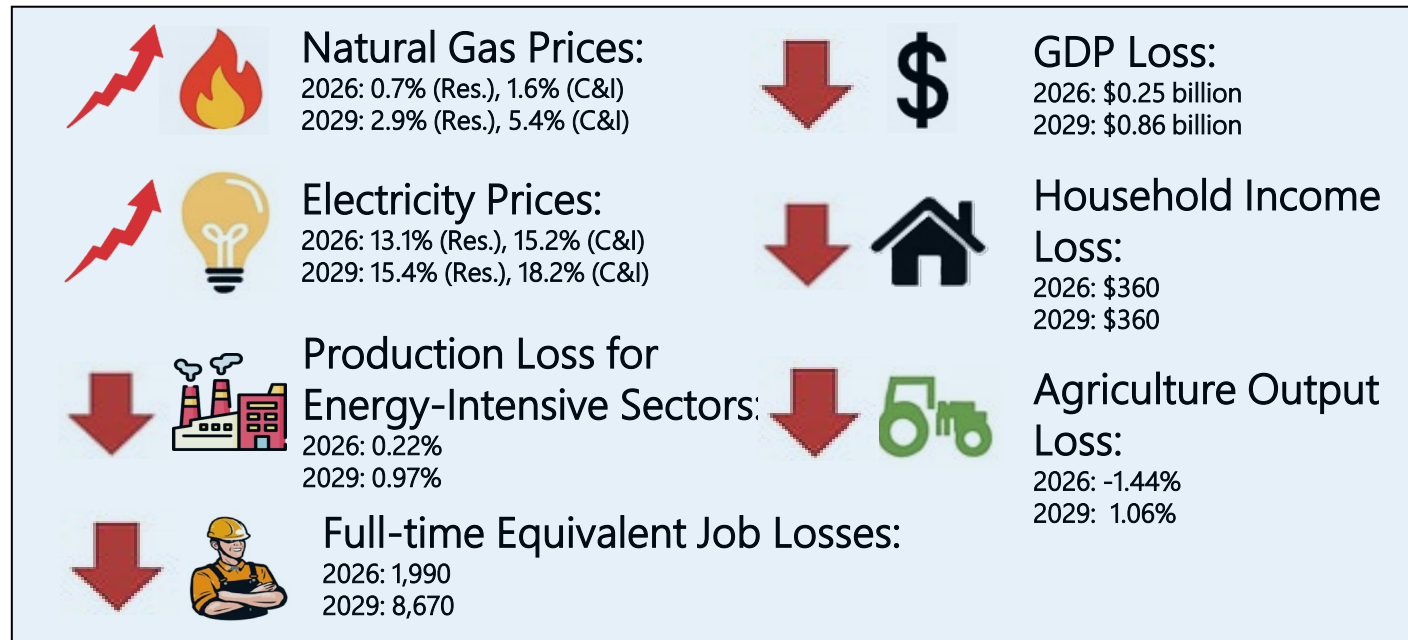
Natural Gas Prices:
2026: 0.7% (Res.), 1.6% (C&I)
2029: 2.9% (Res.), 5.4% (C&I)

Electricity Prices:
2026: 13.1% (Res.), 15.2% (C&I)
2029: 15.4% (Res.), 18.2% (C&I)

Production Loss for Energy-Intensive Sectors:
2026: 0.22%
2029: 0.97%

Full-time Equivalent Job Losses:
2026: 1,990
2029: 8,670

$
GDP Loss:
2026: $0.25 billion
2029: $0.86 billion

Household Income Loss:
2026: $360
2029: $360

Agriculture Output Loss:
2026: -1.44%
2029: 1.06%